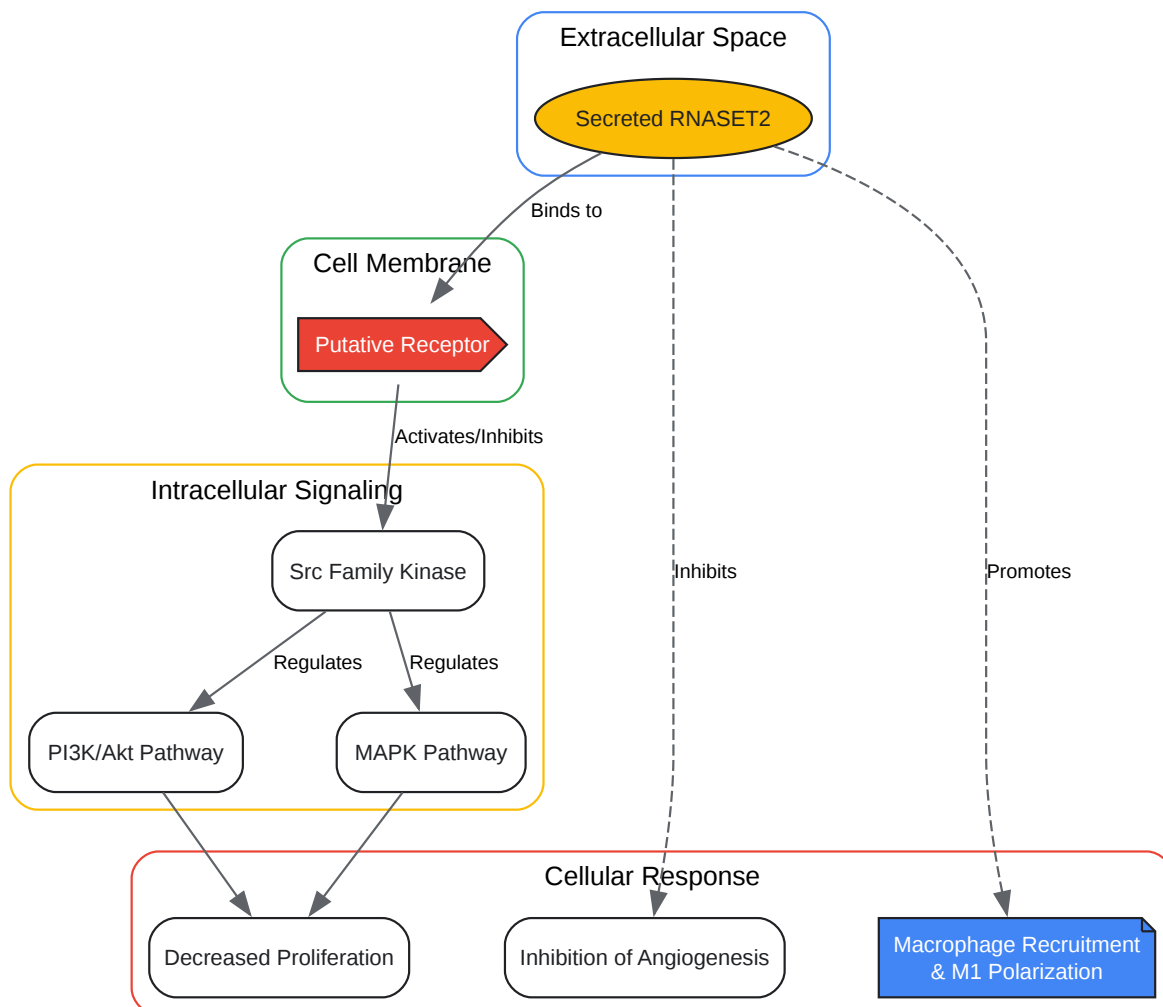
Extracellular Space

Secreted RNASET2

Binds to

Cell Membrane

Putative Receptor

Activates/Inhibits

Intracellular Signaling

Src Family Kinase

Regulates

Regulates

PI3K/Akt Pathway

MAPK Pathway

Inhibits

Promotes

Cellular Response

Decreased Proliferation

Inhibition of Angiogenesis

Macrophage Recruitment & M1 Polarization